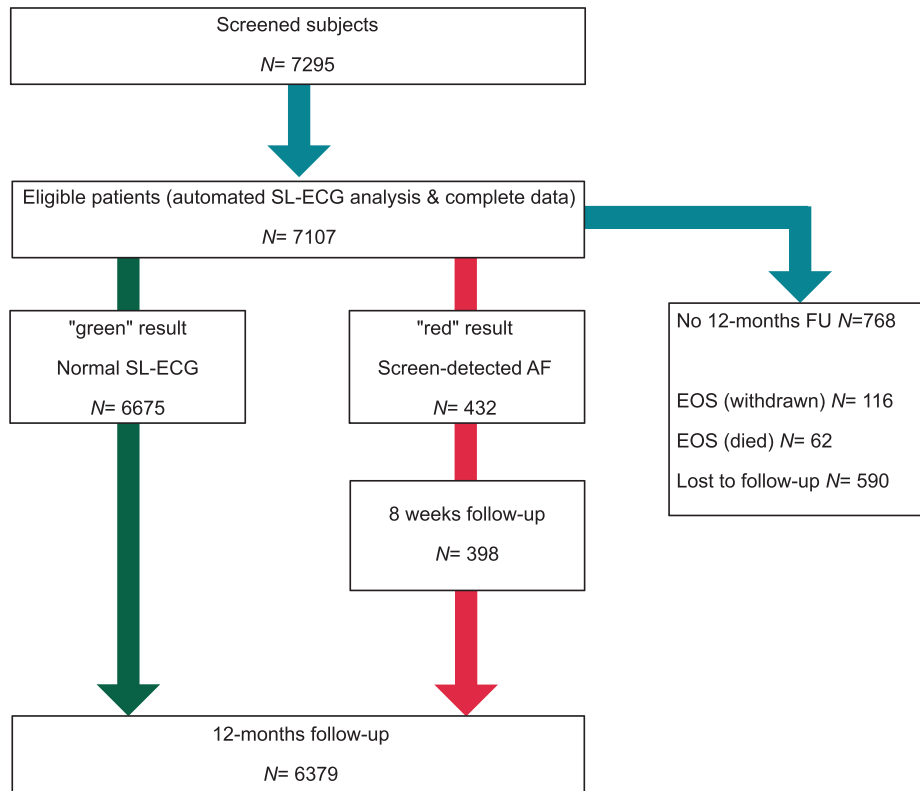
Screened subjects
*N*= 7295

Eligible patients (automated SL-ECG analysis & complete data)
*N*= 7107

"green" result
Normal SL-ECG
*N*= 6675

"red" result
Screen-detected AF
*N*= 432

No 12-months FU *N*=768

EOS (withdrawn) *N*= 116
EOS (died) *N*= 62
Lost to follow-up *N*= 590

8 weeks follow-up
*N*= 398

12-months follow-up
*N*= 6379